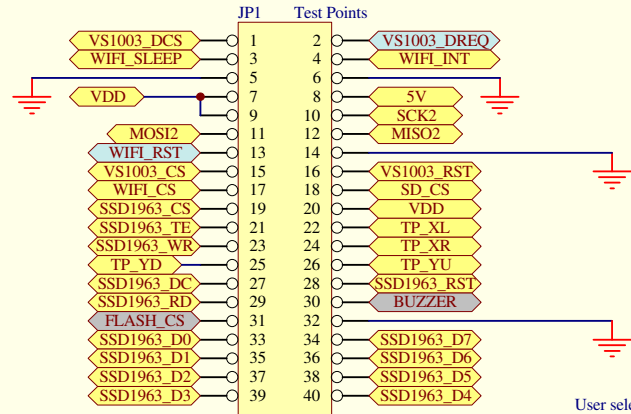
JP1 Test Points

VS1003_DCS 1 2 VS1003_DREQ
WIFI_SLEEP 3 4 WIFI_INT
5 6
VDD 7 8 5V
9 10 SCK2
MOSI2 11 12 MISO2
WIFI_RST 13 14
VS1003_CS 15 16 VS1003_RST
WIFI_CS 17 18 SD_CS
SSD1963_CS 19 20 VDD
SSD1963_TE 21 22 TP_XL
SSD1963_WR 23 24 TP_XR
TP_YD 25 26 TP_YU
SSD1963_DC 27 28 SSD1963_RST
SSD1963_RD 29 30 BUZZER
FLASH_CS 31 32
SSD1963_D0 33 34 SSD1963_D7
SSD1963_D1 35 36 SSD1963_D6
SSD1963_D2 37 38 SSD1963_D5
SSD1963_D3 39 40 SSD1963_D4

User sel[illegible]